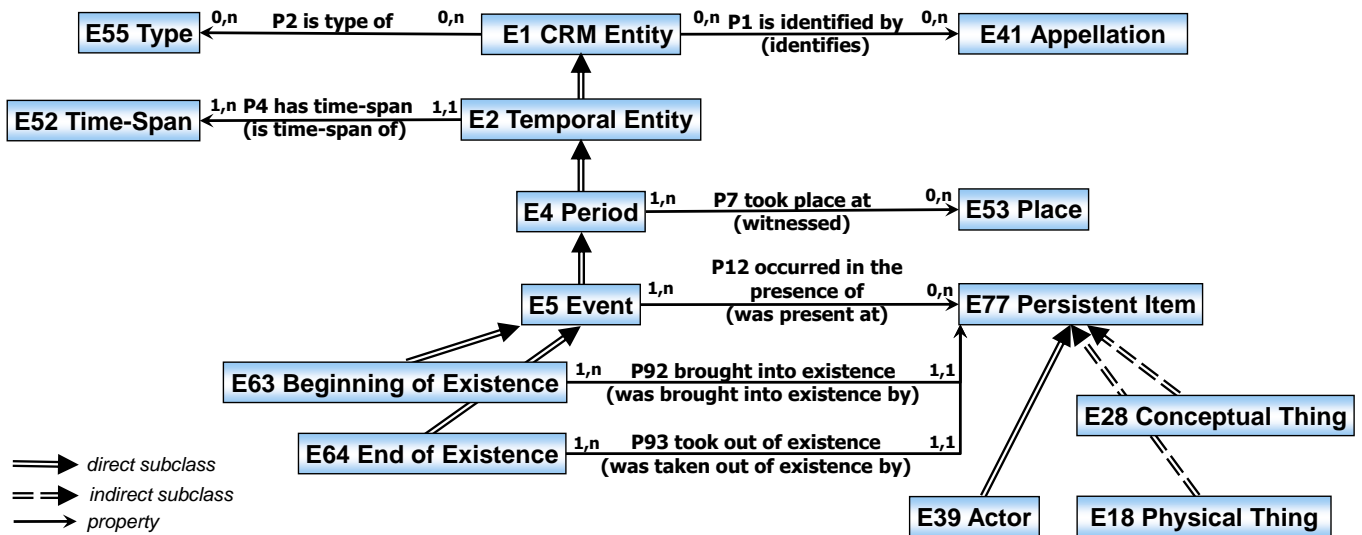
E55 Type
0,n P2 is type of 0,n
E1 CRM Entity
0,n P1 is identified by (identifies) 0,n
E41 Appellation

E52 Time-Span
1,n P4 has time-span (is time-span of) 1,1
E2 Temporal Entity

E4 Period
1,n P7 took place at (witnessed) 0,n
E53 Place

E5 Event
1,n P12 occurred in the presence of (was present at) 0,n
E77 Persistent Item

E63 Beginning of Existence
1,n P92 brought into existence (was brought into existence by) 1,1

E64 End of Existence
1,n P93 took out of existence (was taken out of existence by) 1,1

E28 Conceptual Thing
E39 Actor
E18 Physical Thing

direct subclass
indirect subclass
property